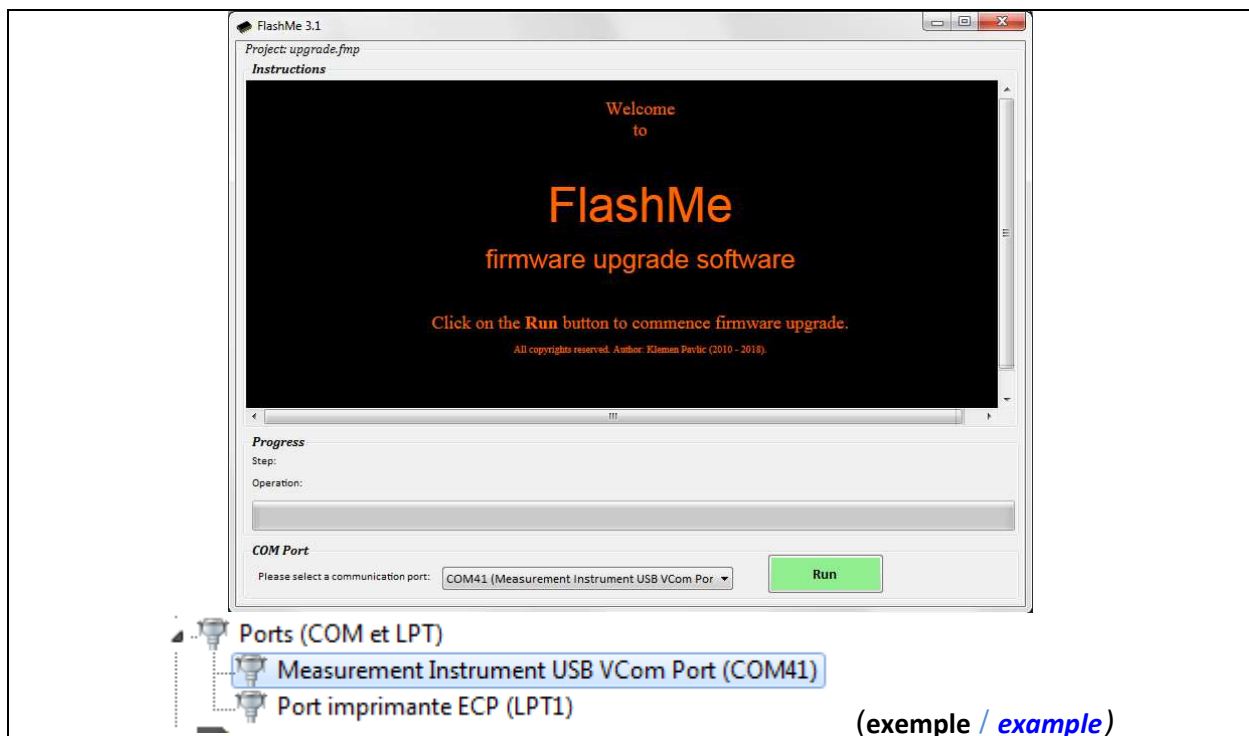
FlashMe 3.1

Project: upgrade.fmp

Instructions

Welcome
to

FlashMe

firmware upgrade software

Click on the **Run** button to commence firmware upgrade.

All copyrights reserved. Author: Klemen Pavlic (2010 - 2018).

Progress

Step:

Operation:

COM Port

Please select a communication port: COM41 (Measurement Instrument USB VCom Por

Run

Ports (COM et LPT)

Measurement Instrument USB VCom Port (COM41)

Port imprimante ECP (LPT1)

(exemple / *example*)